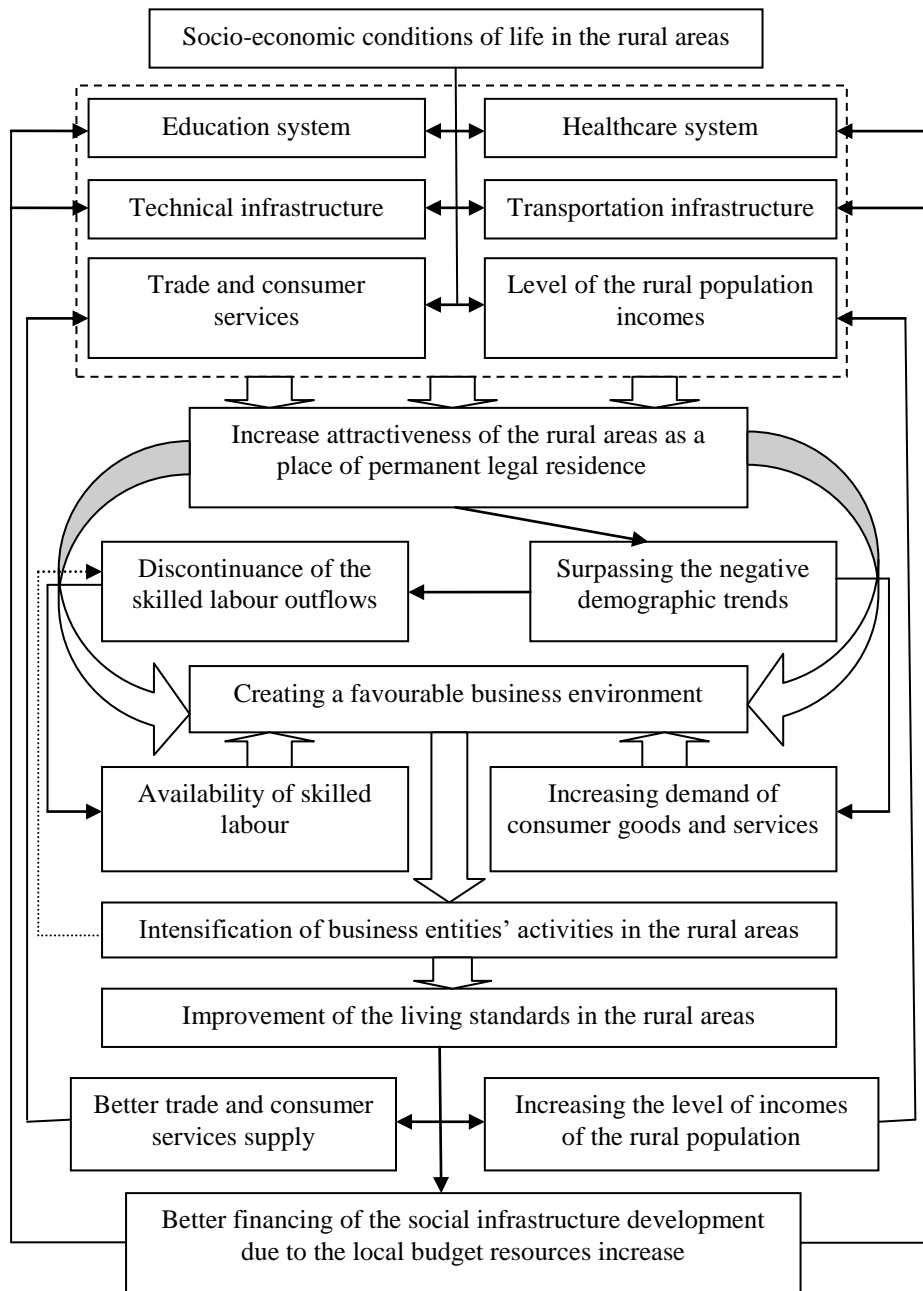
Socio-economic conditions of life in the rural areas

Education system

Healthcare system

Technical infrastructure

Transportation infrastructure

Trade and consumer services

Level of the rural population incomes

Increase attractiveness of the rural areas as a place of permanent legal residence

Discontinuance of the skilled labour outflows

Surpassing the negative demographic trends

Creating a favourable business environment

Availability of skilled labour

Increasing demand of consumer goods and services

Intensification of business entities' activities in the rural areas

Improvement of the living standards in the rural areas

Better trade and consumer services supply

Increasing the level of incomes of the rural population

Better financing of the social infrastructure development due to the local budget resources increase